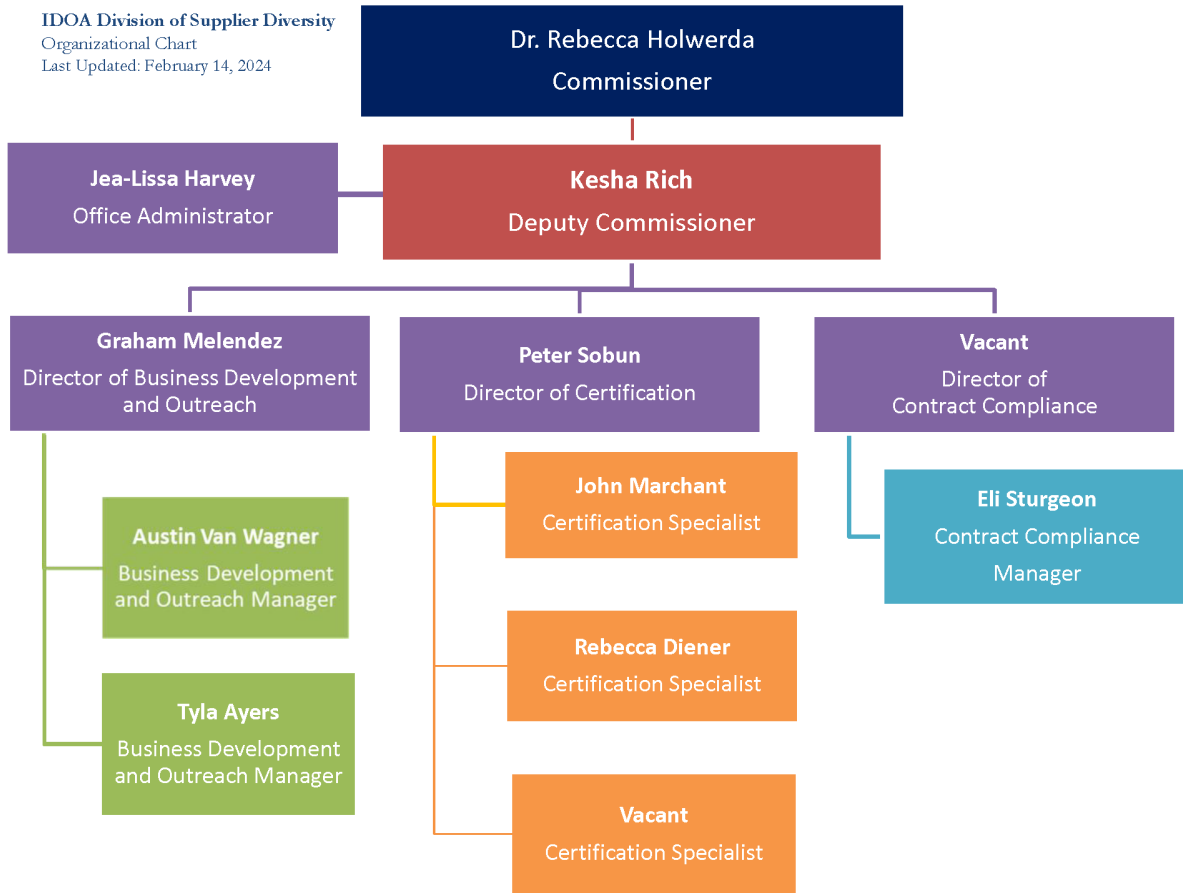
IDOA Division of Supplier Diversity
Organizational Chart
Last Updated: February 14, 2024

Dr. Rebecca Holwerda
Commissioner

Jea-Lissa Harvey
Office Administrator

Kesha Rich
Deputy Commissioner

Graham Melendez
Director of Business Development and Outreach

Peter Sobun
Director of Certification

Vacant
Director of Contract Compliance

Austin Van Wagner
Business Development and Outreach Manager

Tyla Ayers
Business Development and Outreach Manager

John Marchant
Certification Specialist

Rebecca Diener
Certification Specialist

Vacant
Certification Specialist

Eli Sturgeon
Contract Compliance Manager